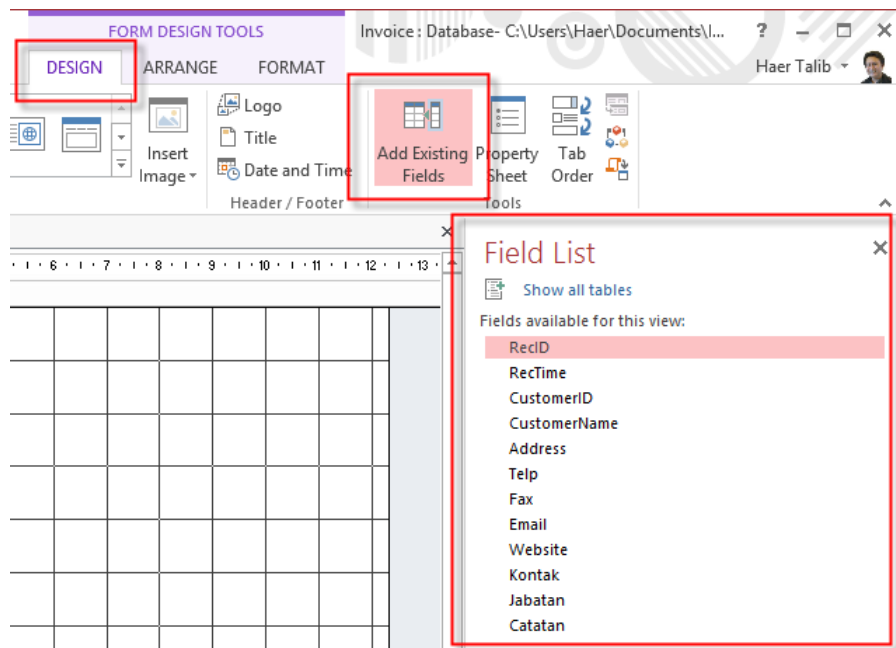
FORM DESIGN TOOLS

Invoice : Database- C:\Users\Haer\Documents\I...

? – □ ×

DESIGN ARRANGE FORMAT

Haer Talib

Insert Image

Logo

Title

Date and Time

Header / Footer

Add Existing Fields

Property Sheet

Tab Order

Tools

6 · 7 · 8 · 9 · 10 · 11 · 12 · 13

Field List

Show all tables

Fields available for this view:

RecID
RecTime
CustomerID
CustomerName
Address
Telp
Fax
Email
Website
Kontak
Jabatan
Catatan